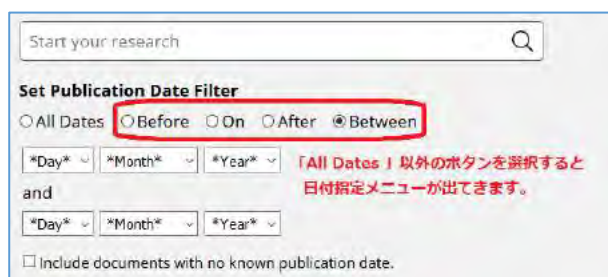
Start your research

Set Publication Date Filter

All Dates Before On After Between

*Day* *Month* *Year*

and

*Day* *Month* *Year*

「All Dates 」以外のボタンを選択すると日付指定メニューが出てきます。

Include documents with no known publication date.